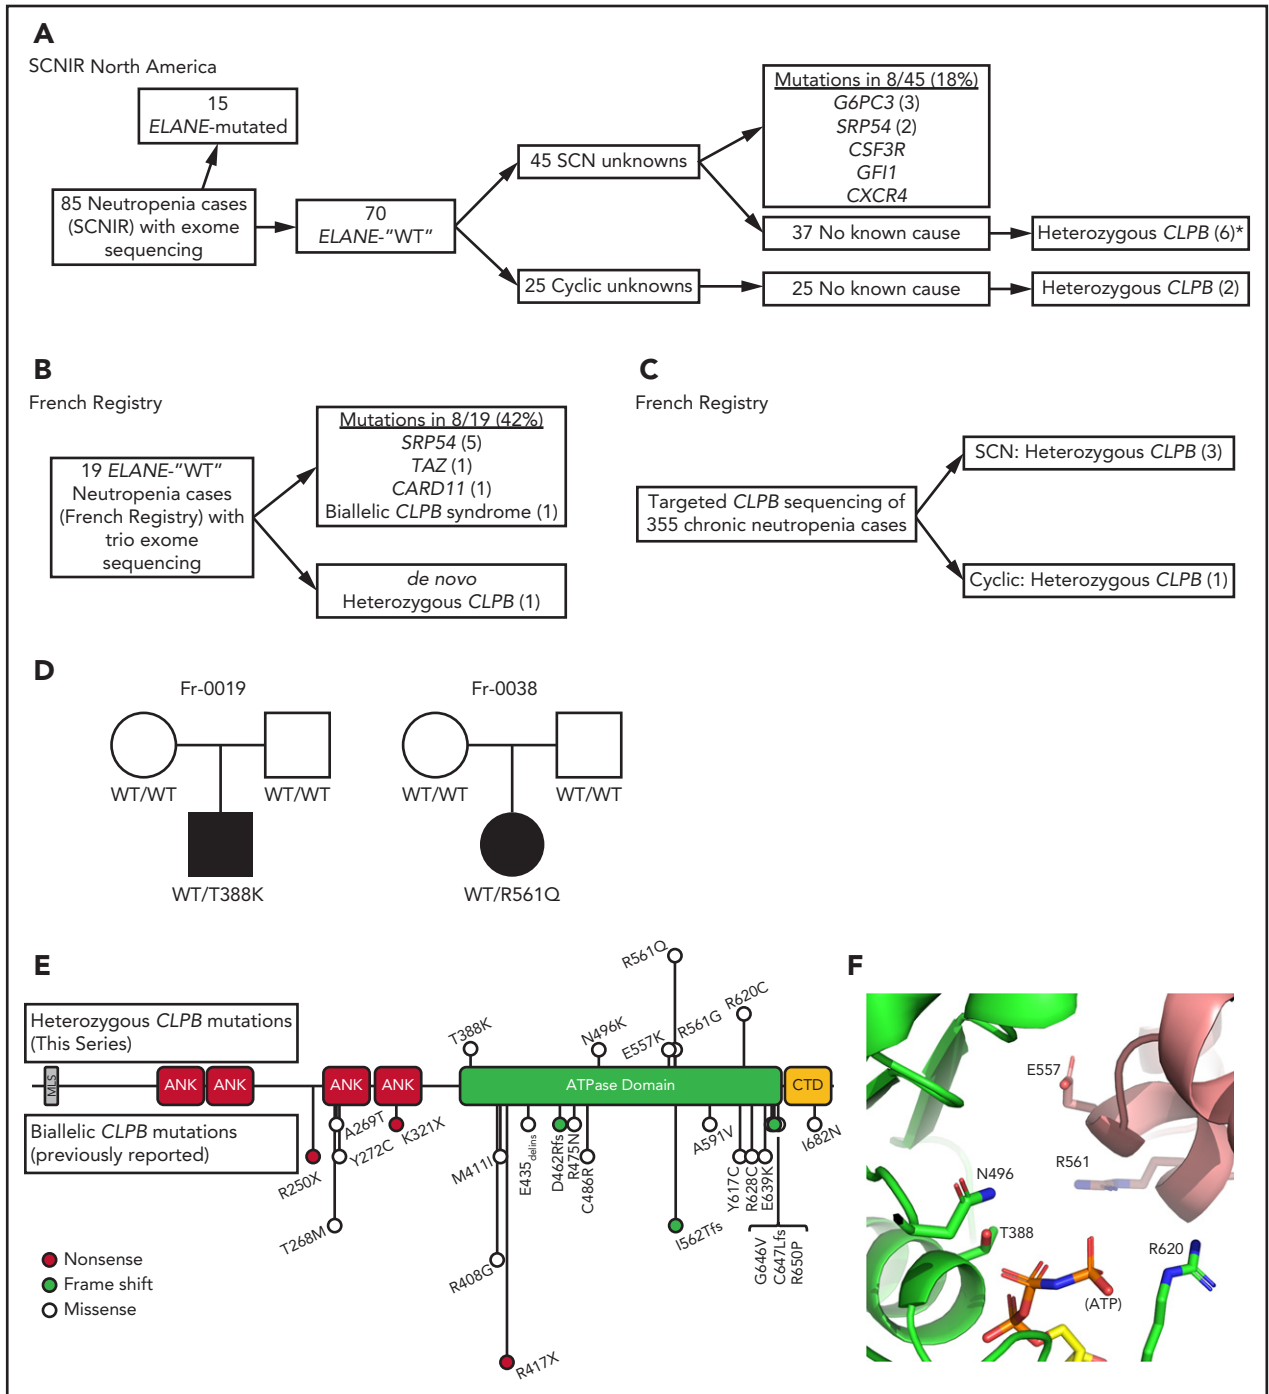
A
SCNIR North America

15
*ELANE*-mutated

85 Neutropenia cases (SCNIR) with exome sequencing

70
*ELANE*-"WT"

45 SCN unknowns

25 Cyclic unknowns

Mutations in 8/45 (18%)
*G6PC3* (3)
*SRP54* (2)
*CSF3R*
*GFI1*
*CXCR4*

37 No known cause

25 No known cause

Heterozygous *CLPB* (6)*

Heterozygous *CLPB* (2)

B
French Registry

19 *ELANE*-"WT" Neutropenia cases (French Registry) with trio exome sequencing

Mutations in 8/19 (42%)
*SRP54* (5)
*TAZ* (1)
*CARD11* (1)
Biallelic *CLPB* syndrome (1)

*de novo*
Heterozygous *CLPB* (1)

C
French Registry

Targeted *CLPB* sequencing of 355 chronic neutropenia cases

SCN: Heterozygous *CLPB* (3)

Cyclic: Heterozygous *CLPB* (1)

D
Fr-0019
WT/WT
WT/WT
WT/T388K

Fr-0038
WT/WT
WT/WT
WT/R561Q

E
Heterozygous *CLPB* mutations (This Series)

Biallelic *CLPB* mutations (previously reported)

MTS
ANK
ANK
ANK
ANK
ATPase Domain
CTD

T388K
N496K
E557K
R561Q
R561G
R620C

R250X
A269T
Y272C
K321X
T268M
M411I
R408G
R417X
E435$_{delins}$
D462Rfs
R475N
C486R
I562Tfs
A591V
Y617C
R628C
E639K
I682N
G646V
C647Lfs
R650P

Nonsense
Frame shift
Missense

F
E557
N496
R561
T388
R620
(ATP)